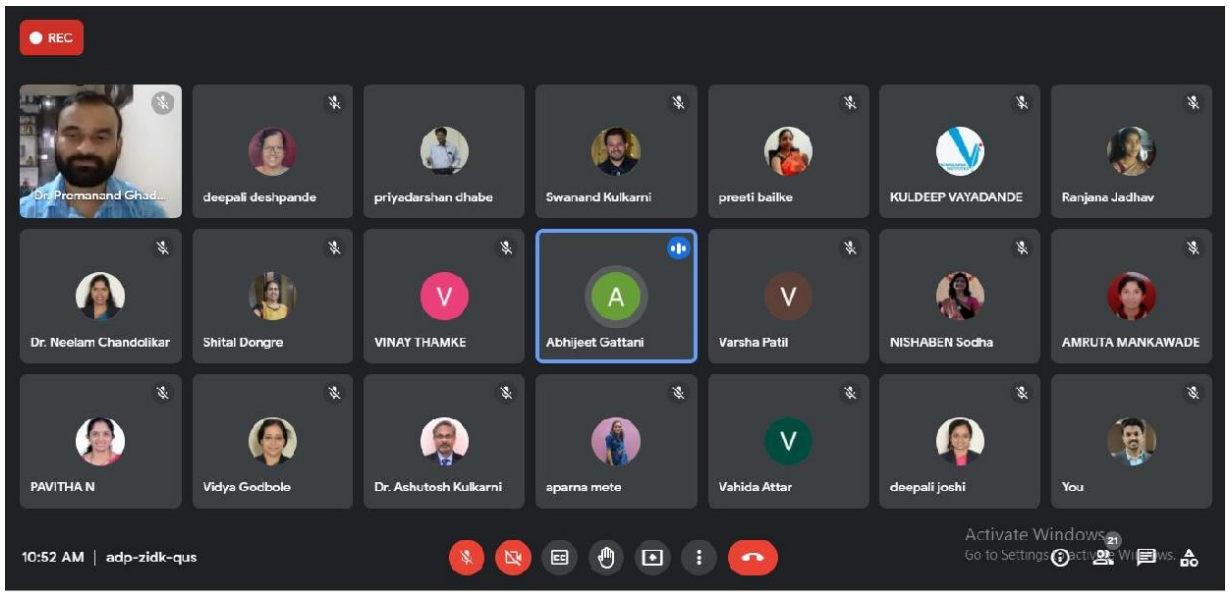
REC

Dr. Premanand Ghad...

deepali deshpande

priyadarshan dhabe

Swanand Kulkarni

preeti baikle

KULDEEP VAYADANDE

Ranjana Jadhav

Dr. Neelam Chandolikar

Shital Dongre

V
VINAY THAMKE

A
Abhijeet Gattani

V
Varsha Patil

NISHABEN Sodha

AMRUTA MANKAWADE

PAVITHA N

Vidya Godbole

Dr. Ashutosh Kulkarni

aparna mete

V
Vahida Attar

deepali joshi

You

10:52 AM | adp-zidk-qus

Activate Windows
Go to Settings to activate Windows.

21